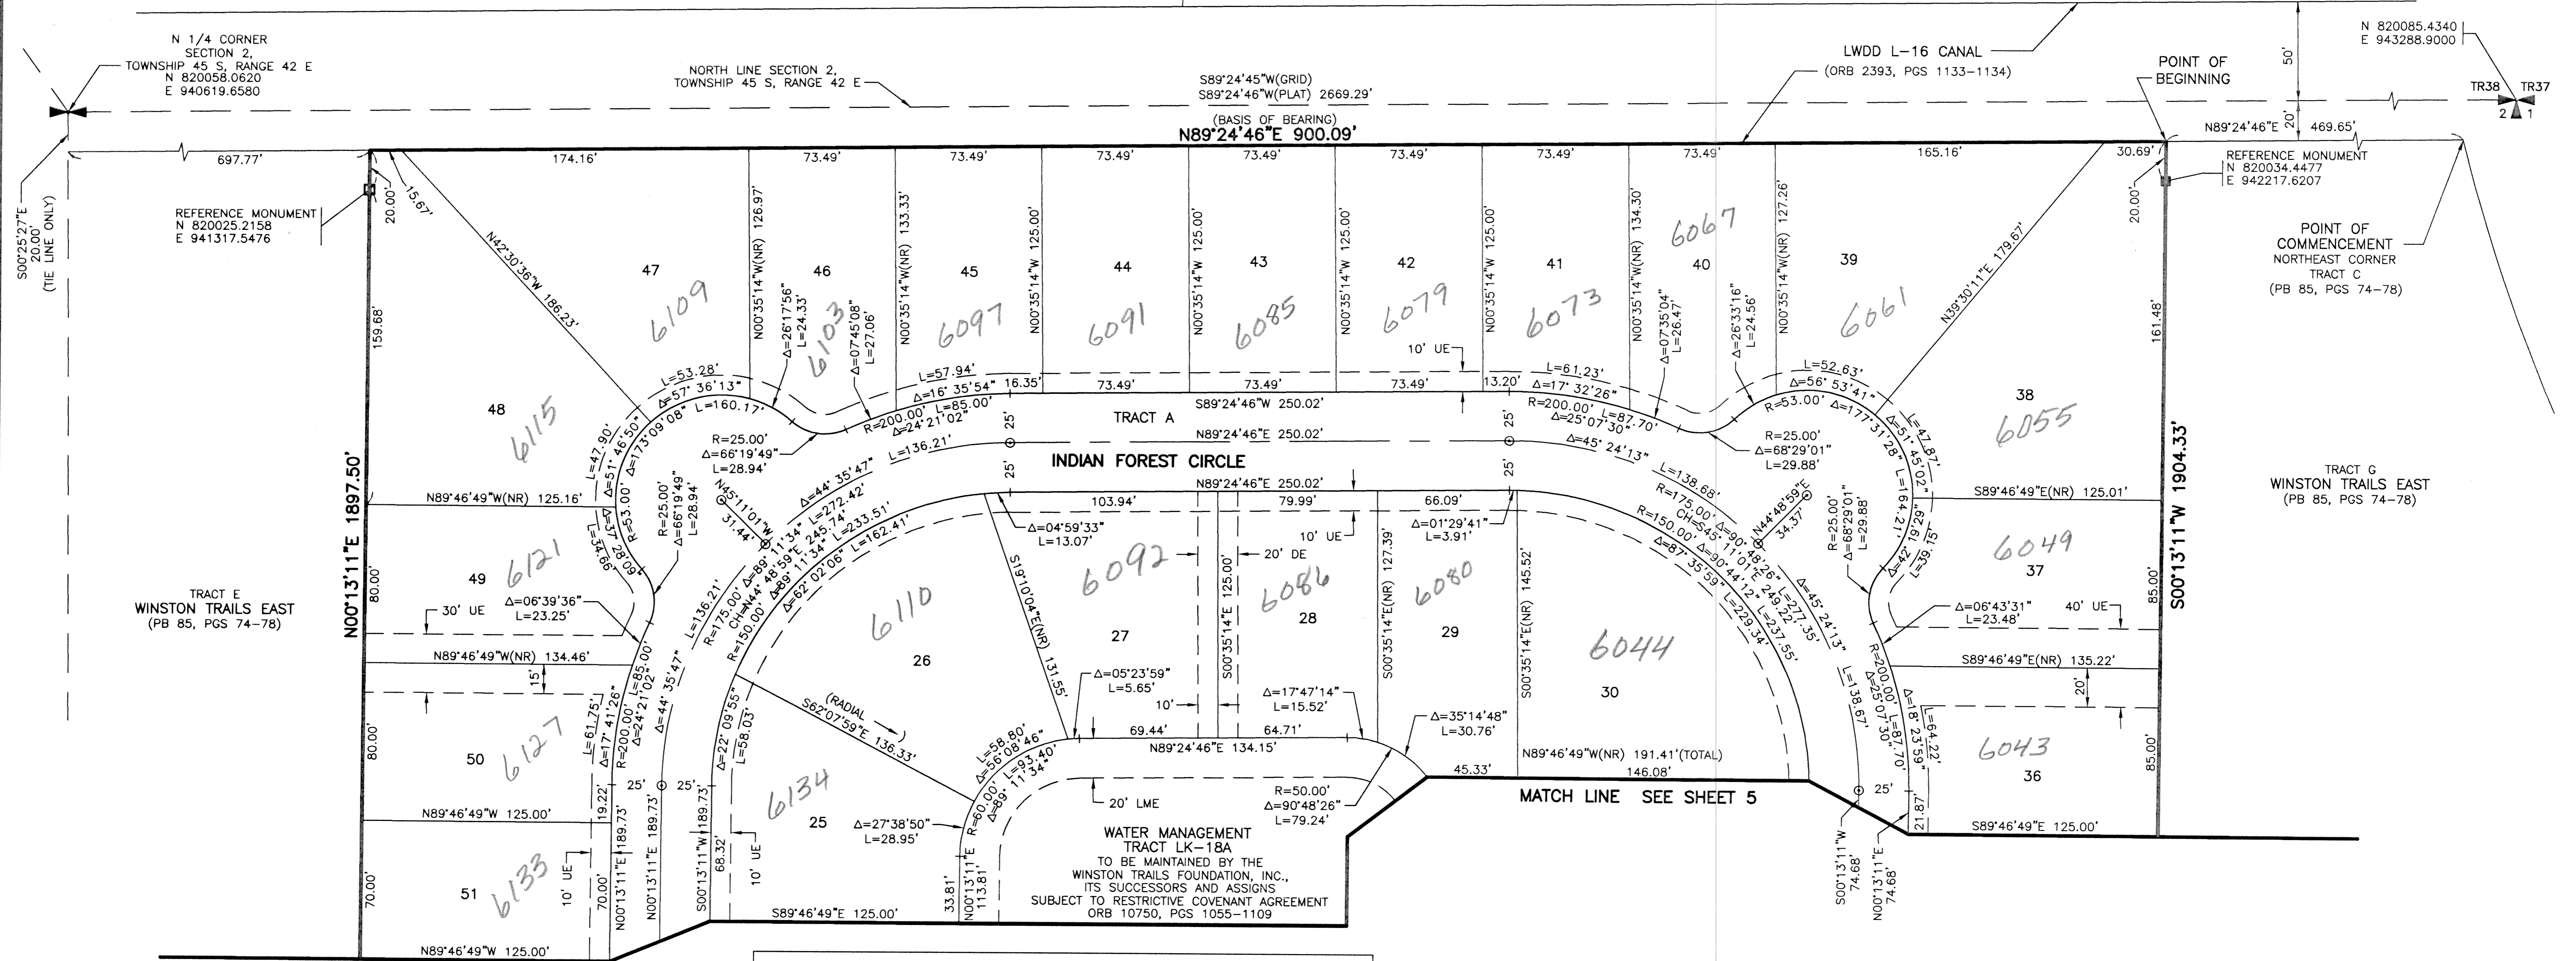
N 1/4 CORNER
SECTION 2,
TOWNSHIP 45 S, RANGE 42 E
N 820058.0620
E 940619.6580

NORTH LINE SECTION 2,
TOWNSHIP 45 S, RANGE 42 E

S89°24'45"W(GRID)
S89°24'46"W(PLAT) 2669.29'
(BASIS OF BEARING)
N89°24'46"E 900.09'

LWDD L-16 CANAL
(ORB 2393, PGS 1133-1134)

POINT OF BEGINNING

50'
20'

N 820085.4340
E 943288.9000

TR38 TR37
2 1

N89°24'46"E 469.65'

S00°25'27"E 20.00' (TIE LINE ONLY)

697.77'
174.16'
73.49'
73.49'
73.49'
73.49'
73.49'
73.49'
73.49'
165.16'
30.69'

REFERENCE MONUMENT
N 820034.4477
E 942217.6207

REFERENCE MONUMENT
N 820025.2158
E 941317.5476

20.00'
15.67'
N42°30'36"W 186.23'

POINT OF COMMENCEMENT
NORTHEAST CORNER
TRACT C
(PB 85, PGS 74-78)

N00°35'14"W(NR) 126.97'
N00°35'14"W(NR) 133.33'
N00°35'14"W 125.00'
N00°35'14"W 125.00'
N00°35'14"W 125.00'
N00°35'14"W 125.00'
N00°35'14"W(NR) 134.30'
N00°35'14"W(NR) 127.26'
N39°30'11"E 179.67'

47 6109
46 6103
45 6097
44 6091
43 6085
42 6079
41 6073
40 6067
39 6061

Δ=26°17'56" L=24.33'
Δ=07°45'08" L=27.06'
Δ=07°35'04" L=26.47'
Δ=26°33'16" L=24.56'

159.68'
161.48'
20.00'

L=53.28'
Δ=57°36'13"
L=160.17'
L=57.94'
Δ=16°35'54"
16.35'
73.49'
73.49'
73.49'
13.20'
L=61.23'
Δ=17°32'26"
L=52.63'
Δ=56°53'41"
10' UE

48 6115
38 6055

L=47.90'
Δ=51°46'50"
Δ=173°09'08"
R=53.00'
R=25.00'
Δ=66°19'49"
L=28.94'
R=200.00'
L=85.00'
Δ=24°21'02"
L=136.21'
25'
TRACT A
S89°24'46"W 250.02'
N89°24'46"E 250.02'
R=200.00'
Δ=25°07'30"
L=87.70'
Δ=45°24'13"
R=25.00'
Δ=68°29'01"
L=29.88'
R=53.00'
Δ=177°31'28"
Δ=51°45'02"
L=47.87'
L=164.21'

INDIAN FOREST CIRCLE

N89°46'49"W(NR) 125.16'
N45°11'01"W 31.44'
Δ=44°35'47"
L=272.42'
Δ=89°11'34"
CH=N44°48'59"E 245.74'
L=233.51'
Δ=62°02'06"
L=162.41'
N89°24'46"E 250.02'
103.94'
79.99'
66.09'
L=138.68'
R=175.00'
CH=S45°11'01"E
Δ=90°48'26"
R=150.00'
Δ=90°44'12"
Δ=87°35'59"
N44°48'59"E 34.37'
S89°46'49"E(NR) 125.01'

TRACT G
WINSTON TRAILS EAST
(PB 85, PGS 74-78)

Δ=04°59'33" L=13.07'
10' UE
Δ=01°29'41" L=3.91'
20' DE

N00°13'11"E 1897.50'
S00°13'11"W 1904.33'

49 6121
R=25.00'
Δ=66°19'49"
L=28.94'
L=34.86'
Δ=37°40'28"

6092
6086
6080
6049
37

TRACT E
WINSTON TRAILS EAST
(PB 85, PGS 74-78)

80.00'
30' UE
Δ=06°39'36" L=23.25'
L=136.21'
R=175.00'
R=150.00'
6110
26
S19°10'04"E(NR) 131.55'
27
S00°35'14"E 125.00'
28
S00°35'14"E(NR) 127.39'
29
S00°35'14"E(NR) 145.52'
6044
30
L=249.22'
L=237.55'
L=229.34'
Δ=45°24'13"
L=277.35'
R=25.00'
Δ=68°29'01"
L=29.88'
Δ=42°19'29"
L=39.15'
Δ=06°43'31" L=23.48'
40' UE
85.00'

N89°46'49"W(NR) 134.46'
15'
L=85.00'
Δ=24°21'02"
Δ=44°35'47"
Δ=17°41'26"
R=200.00'
L=61.75'
(RADIAL)
S62°07'59"E 136.33'
Δ=05°23'59" L=5.65'
10'
Δ=17°47'14" L=15.52'
Δ=35°14'48" L=30.76'
S89°46'49"E(NR) 135.22'
20'
L=138.67'
R=200.00'
L=87.70'
Δ=25°07'30"
Δ=18°23'59"
L=64.22'

80.00'
50 6127
Δ=22°09'55"
L=58.03'
L=58.80'
Δ=56°08'46"
L=93.40'
Δ=89°11'34"
69.44'
64.71'
N89°24'46"E 134.15'
N89°46'49"W(NR) 191.41'(TOTAL)
146.08'
45.33'
6043
36
85.00'

25'
25'
N89°46'49"W 125.00'
19.22'
N00°13'11"E 189.73'
N00°13'11"E 189.73'
S00°13'11"W 189.73'
6134
25
Δ=27°38'50" L=28.95'
R=60.00'
20' LME
R=50.00'
Δ=90°48'26"
L=79.24'
MATCH LINE SEE SHEET 5
25'
21.87'
S89°46'49"E 125.00'

WATER MANAGEMENT
TRACT LK-18A
TO BE MAINTAINED BY THE
WINSTON TRAILS FOUNDATION, INC.,
ITS SUCCESSORS AND ASSIGNS
SUBJECT TO RESTRICTIVE COVENANT AGREEMENT
ORB 10750, PGS 1055-1109

70.00'
51 6133
10' UE
70.00'
68.32'
10' UE
33.81'
N00°13'11"E 113.81'
S89°46'49"E 125.00'
S00°13'11"W 74.68'
N00°13'11"E 74.68'
N89°46'49"W 125.00'